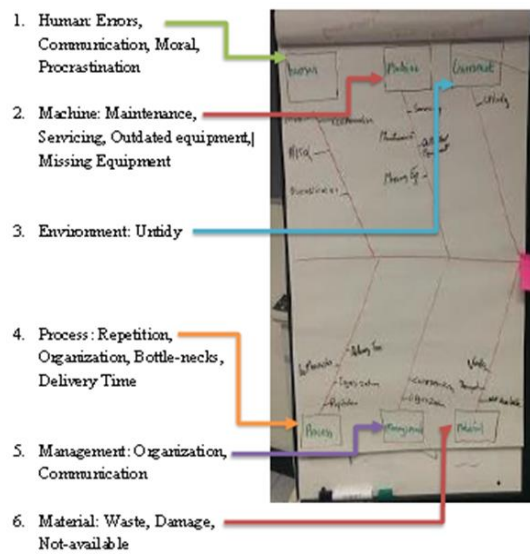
1. Human: Errors, Communication, Moral, Procrastination

2. Machine: Maintenance, Servicing, Outdated equipment,| Missing Equipment

3. Environment: Untidy

4. Process: Repetition, Organization, Bottle-necks, Delivery Time

5. Management: Organization, Communication

6. Material: Waste, Damage, Not-available

Human
Machine
Environment
Untidy
Process
Management
Material
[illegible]